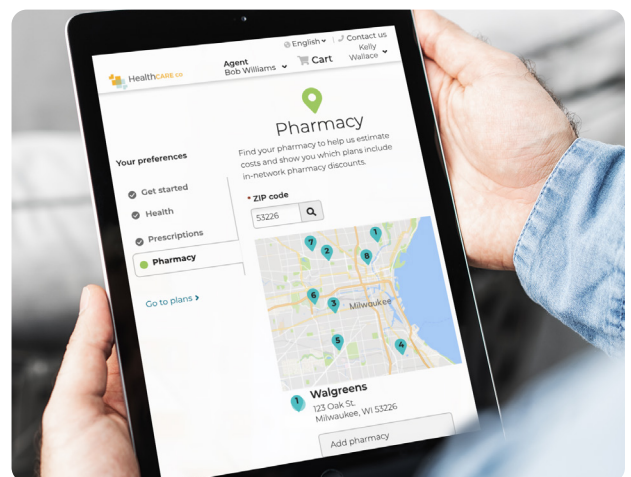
HealthCARE.co

English | Contact us

Agent
Bob Williams

Cart

Kelly
Wallace

Pharmacy

Find your pharmacy to help us estimate costs and show you which plans include in-network pharmacy discounts.

Your preferences

Get started

Health

Prescriptions

Pharmacy

Go to plans

* ZIP code

53226

7
2
1
8
6
3
Milwaukee
5
4

1 Walgreens
123 Oak St.
Milwaukee, WI 53226

Add pharmacy